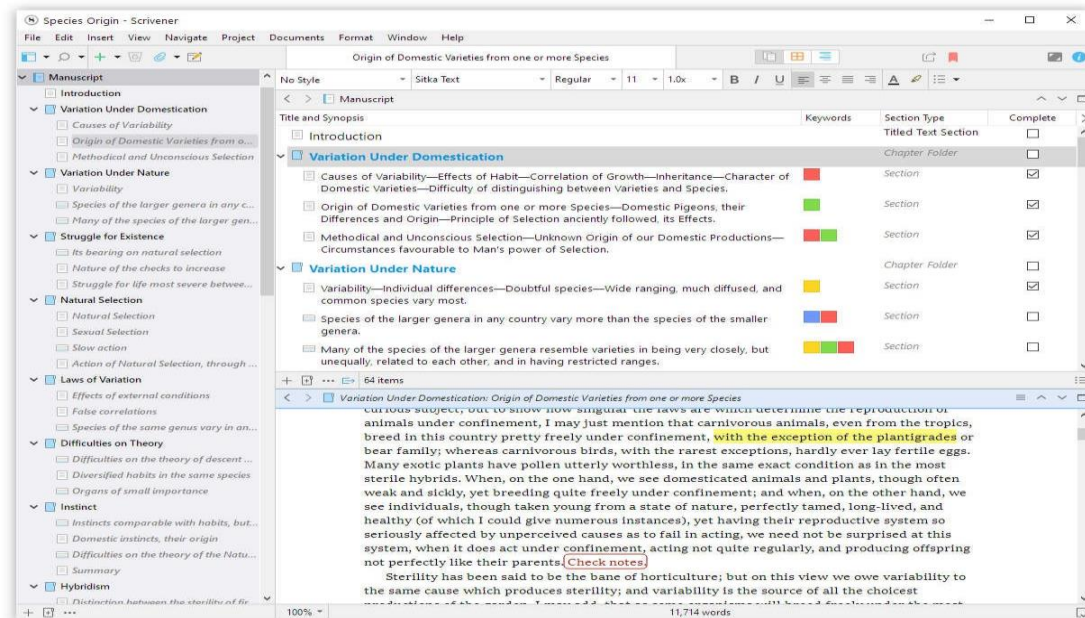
Species Origin - Scrivener

File Edit Insert View Navigate Project Documents Format Window Help

Origin of Domestic Varieties from one or more Species

Manuscript
Introduction
Variation Under Domestication
Causes of Variability
Origin of Domestic Varieties from o...
Methodical and Unconscious Selection
Variation Under Nature
Variability
Species of the larger genera in any c...
Many of the species of the larger gen...
Struggle for Existence
Its bearing on natural selection
Nature of the checks to increase
Struggle for life most severe betwee...
Natural Selection
Natural Selection
Sexual Selection
Slow action
Action of Natural Selection, through ...
Laws of Variation
Effects of external conditions
False correlations
Species of the same genus vary in an...
Difficulties on Theory
Difficulties on the theory of descent ...
Diversified habits in the same species
Organs of small importance
Instinct
Instincts comparable with habits, but...
Domestic instincts, their origin
Difficulties on the theory of the Natu...
Summary
Hybridism
Distinction between the sterility of fir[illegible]

No Style | Sitka Text | Regular | 11 | 1.0x | B I U

Manuscript

| Title and Synopsis | Keywords | Section Type | Complete |
|---|---|---|---|
| Introduction | | Titled Text Section | ☐ |
| Variation Under Domestication | | Chapter Folder | ☐ |
| Causes of Variability—Effects of Habit—Correlation of Growth—Inheritance—Character of Domestic Varieties—Difficulty of distinguishing between Varieties and Species. | | Section | ☑ |
| Origin of Domestic Varieties from one or more Species—Domestic Pigeons, their Differences and Origin—Principle of Selection anciently followed, its Effects. | | Section | ☑ |
| Methodical and Unconscious Selection—Unknown Origin of our Domestic Productions—Circumstances favourable to Man's power of Selection. | | Section | ☑ |
| Variation Under Nature | | Chapter Folder | ☐ |
| Variability—Individual differences—Doubtful species—Wide ranging, much diffused, and common species vary most. | | Section | ☑ |
| Species of the larger genera in any country vary more than the species of the smaller genera. | | Section | ☐ |
| Many of the species of the larger genera resemble varieties in being very closely, but unequally, related to each other, and in having restricted ranges. | | Section | ☐ |

64 items

Variation Under Domestication: Origin of Domestic Varieties from one or more Species

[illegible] animals under confinement, I may just mention that carnivorous animals, even from the tropics, breed in this country pretty freely under confinement, with the exception of the plantigrades or bear family; whereas carnivorous birds, with the rarest exceptions, hardly ever lay fertile eggs. Many exotic plants have pollen utterly worthless, in the same exact condition as in the most sterile hybrids. When, on the one hand, we see domesticated animals and plants, though often weak and sickly, yet breeding quite freely under confinement; and when, on the other hand, we see individuals, though taken young from a state of nature, perfectly tamed, long-lived, and healthy (of which I could give numerous instances), yet having their reproductive system so seriously affected by unperceived causes as to fail in acting, we need not be surprised at this system, when it does act under confinement, acting not quite regularly, and producing offspring not perfectly like their parents. Check notes.

Sterility has been said to be the bane of horticulture; but on this view we owe variability to the same cause which produces sterility; and variability is the source of all the choicest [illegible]

100% | 11,714 words